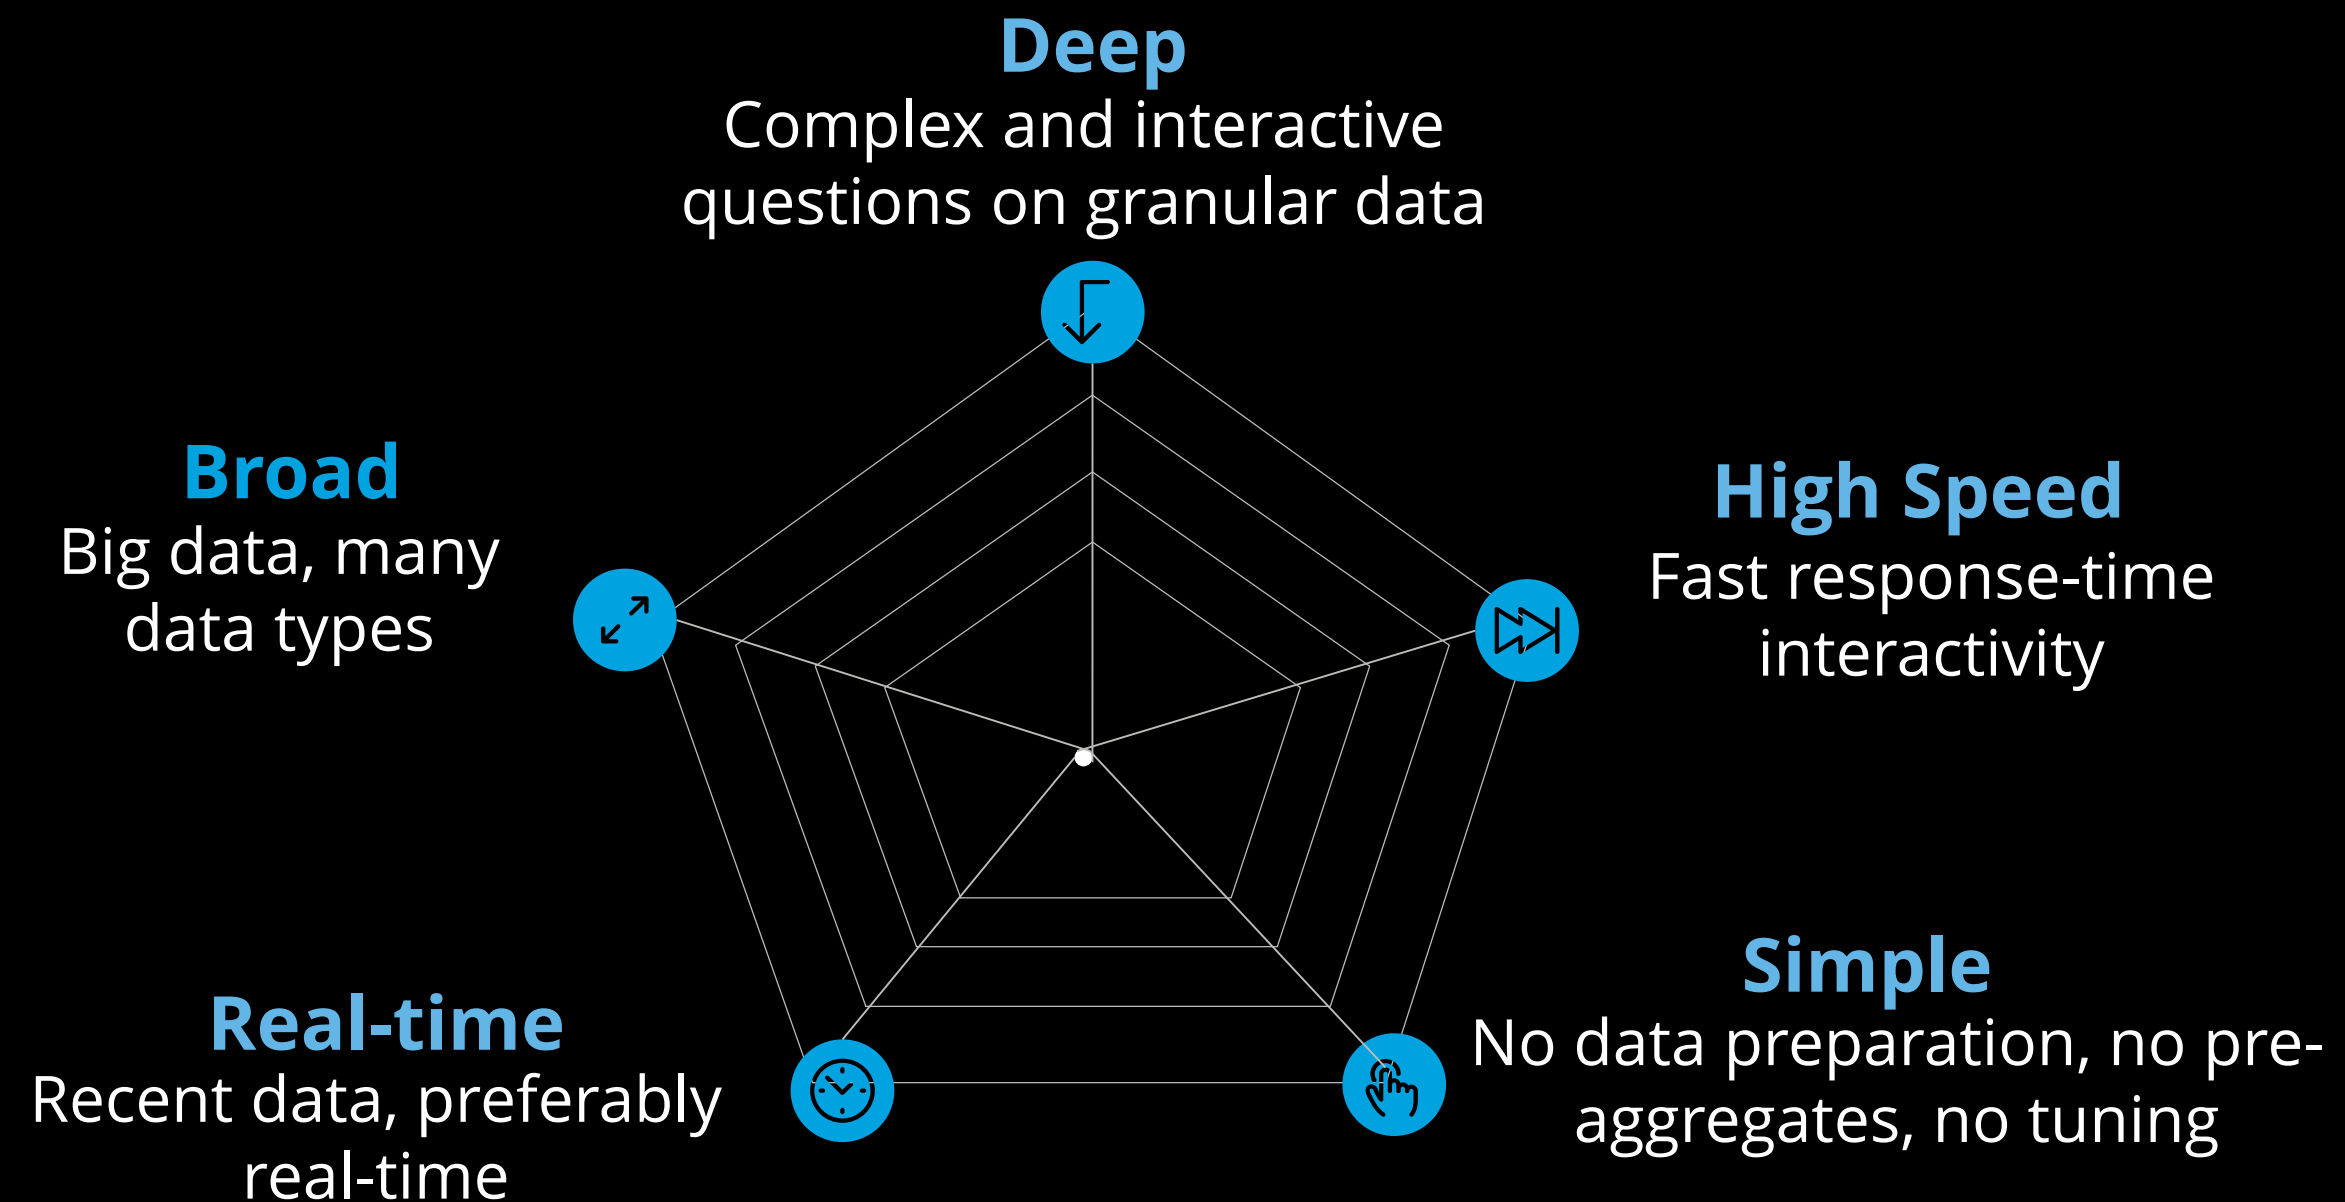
Deep
Complex and interactive questions on granular data

Broad
Big data, many data types

High Speed
Fast response-time interactivity

Simple
No data preparation, no pre-aggregates, no tuning

Real-time
Recent data, preferably real-time